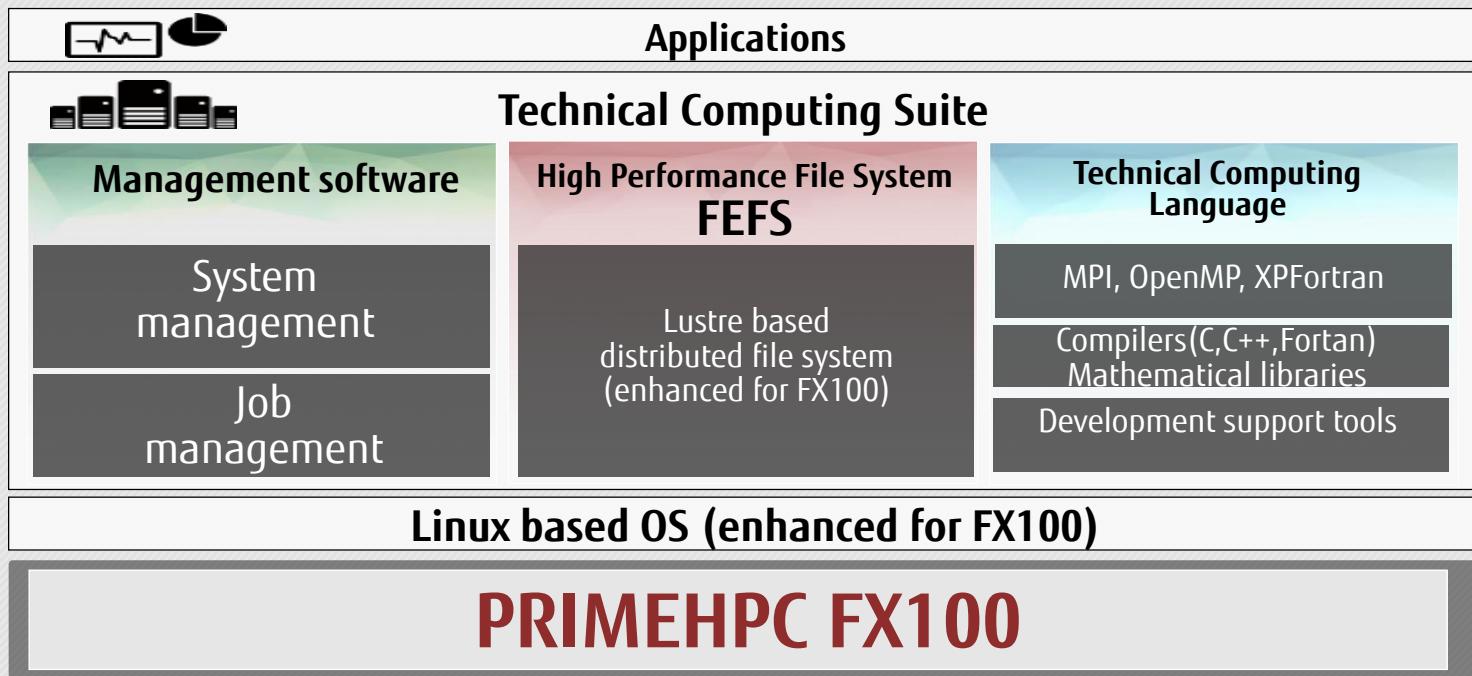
Applications

Technical Computing Suite

Management software

System management

Job management

High Performance File System
FEFS

Lustre based distributed file system (enhanced for FX100)

Technical Computing Language

MPI, OpenMP, XPFortran

Compilers(C,C++,Fortan)
Mathematical libraries

Development support tools

Linux based OS (enhanced for FX100)

PRIMEHPC FX100